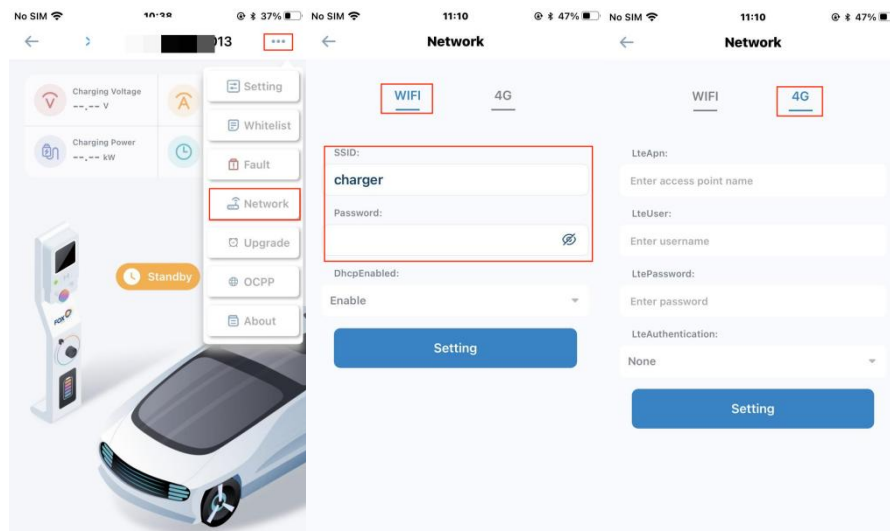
No SIM 10:38 37%

013

Charging Voltage
--.-- V

Charging Power
--.-- kW

Setting
Whitelist
Fault
Network
Upgrade
OCPP
About

Standby

FOX

No SIM 11:10 47%

Network

WIFI 4G

SSID:
charger
Password:

DhcpEnabled:
Enable

Setting

No SIM 11:10 47%

Network

WIFI 4G

LteApn:
Enter access point name
LteUser:
Enter username
LtePassword:
Enter password
LteAuthentication:
None

Setting